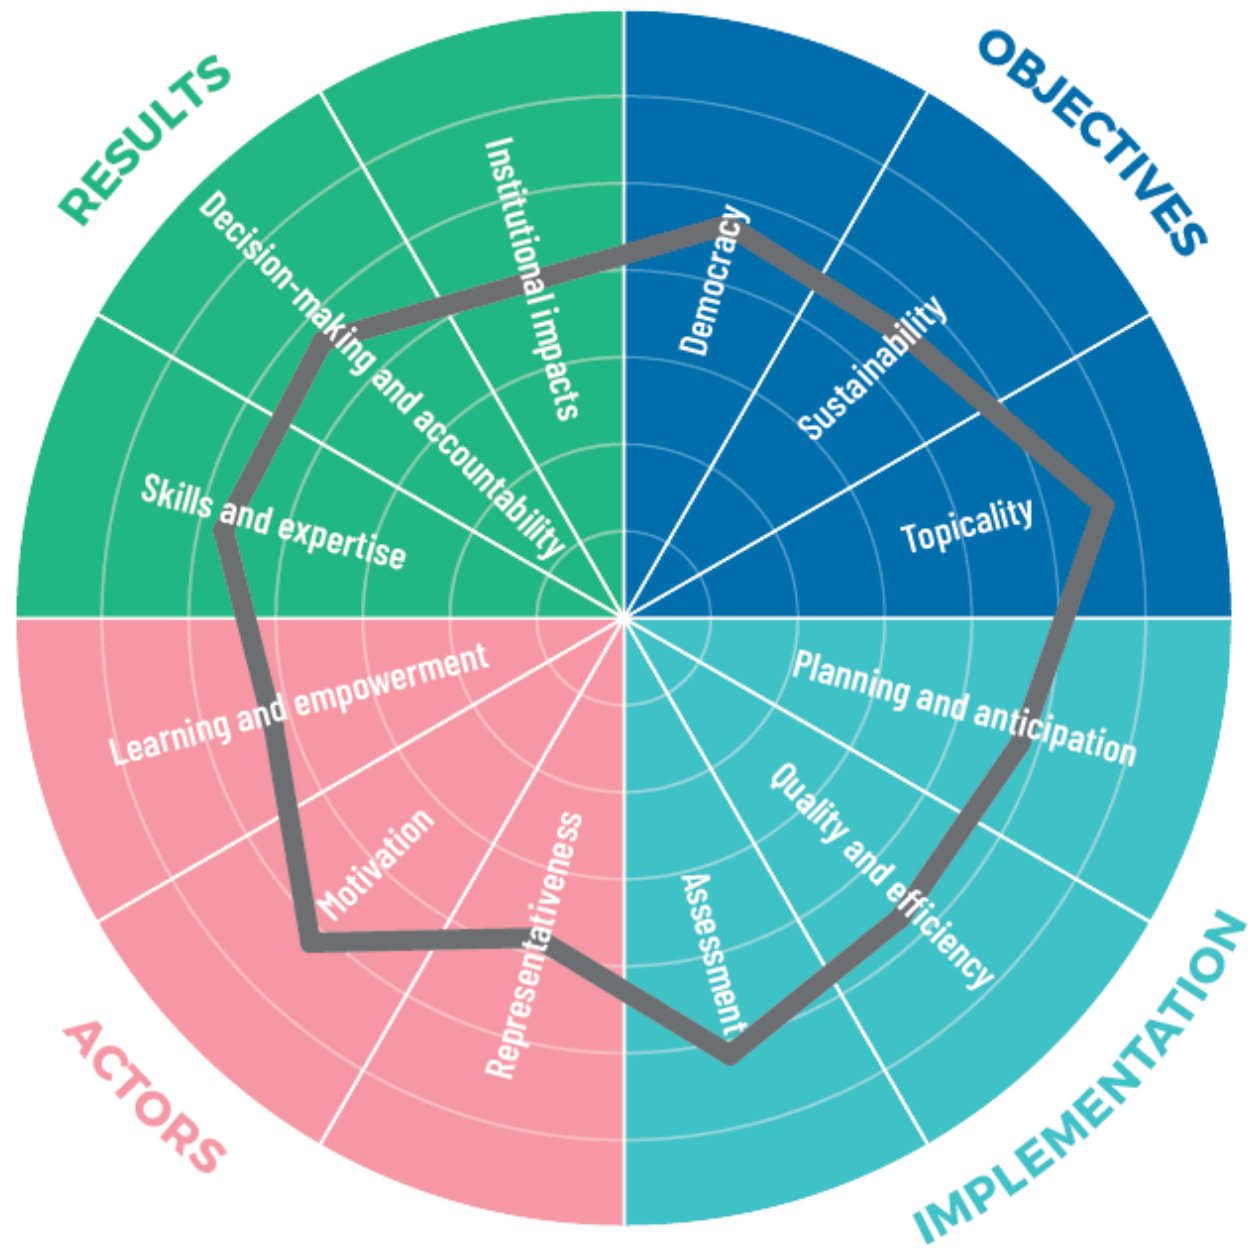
RESULTS

OBJECTIVES

Institutional impacts

Decision-making and accountability

Skills and expertise

Democracy

Sustainability

Topicality

Planning and anticipation

Quality and efficiency

Assessment

Representativeness

Motivation

Learning and empowerment

ACTORS

IMPLEMENTATION